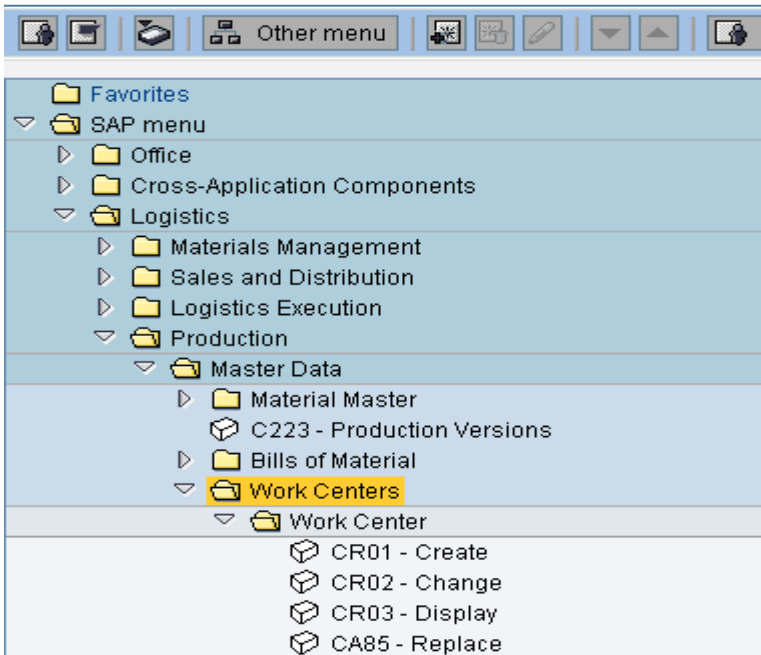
Other menu

Favorites
SAP menu
Office
Cross-Application Components
Logistics
Materials Management
Sales and Distribution
Logistics Execution
Production
Master Data
Material Master
C223 - Production Versions
Bills of Material
Work Centers
Work Center
CR01 - Create
CR02 - Change
CR03 - Display
CA85 - Replace